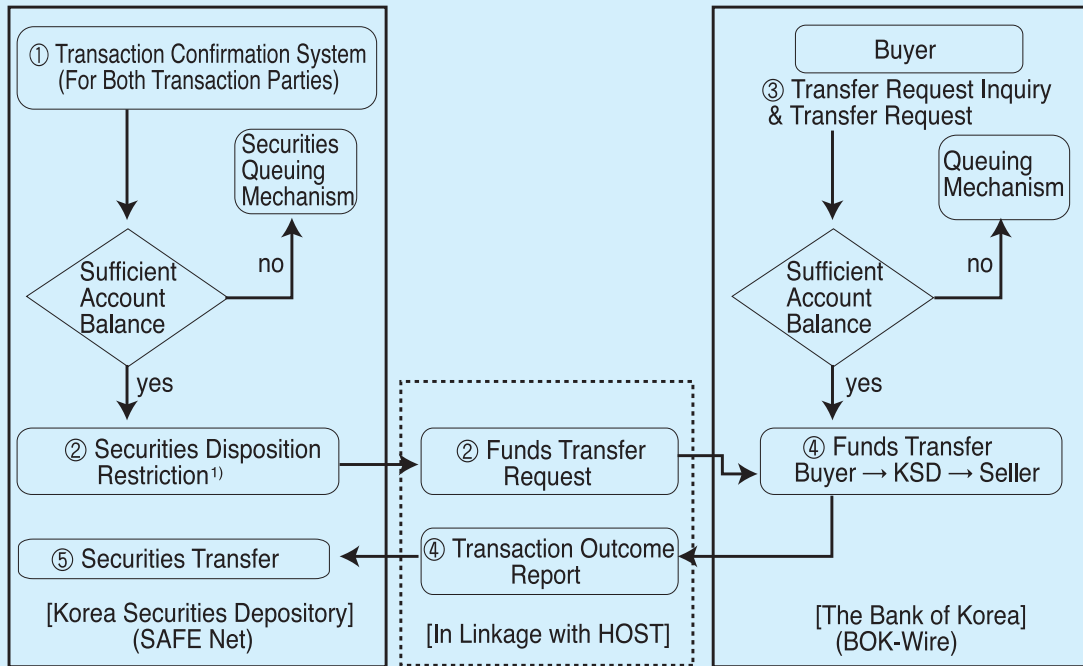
① Transaction Confirmation System (For Both Transaction Parties)

Securities Queuing Mechanism

Sufficient Account Balance

no

yes

② Securities Disposition Restriction$^{1)}$

⑤ Securities Transfer

[Korea Securities Depository] (SAFE Net)

② Funds Transfer Request

④ Transaction Outcome Report

[In Linkage with HOST]

Buyer

③ Transfer Request Inquiry & Transfer Request

Queuing Mechanism

Sufficient Account Balance

no

yes

④ Funds Transfer Buyer → KSD → Seller

[The Bank of Korea] (BOK-Wire)